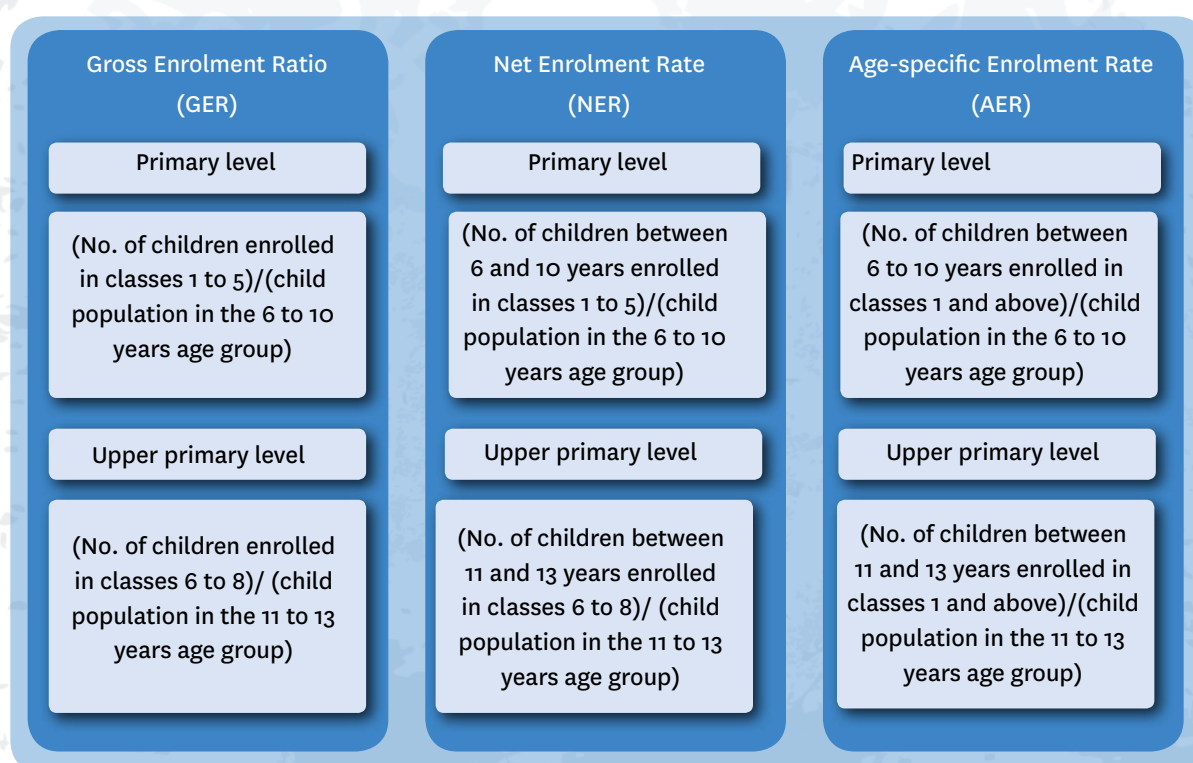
Gross Enrolment Ratio (GER)

Primary level

(No. of children enrolled in classes 1 to 5)/(child population in the 6 to 10 years age group)

Upper primary level

(No. of children enrolled in classes 6 to 8)/ (child population in the 11 to 13 years age group)

Net Enrolment Rate (NER)

Primary level

(No. of children between 6 and 10 years enrolled in classes 1 to 5)/(child population in the 6 to 10 years age group)

Upper primary level

(No. of children between 11 and 13 years enrolled in classes 6 to 8)/ (child population in the 11 to 13 years age group)

Age-specific Enrolment Rate (AER)

Primary level

(No. of children between 6 to 10 years enrolled in classes 1 and above)/(child population in the 6 to 10 years age group)

Upper primary level

(No. of children between 11 and 13 years enrolled in classes 1 and above)/(child population in the 11 to 13 years age group)